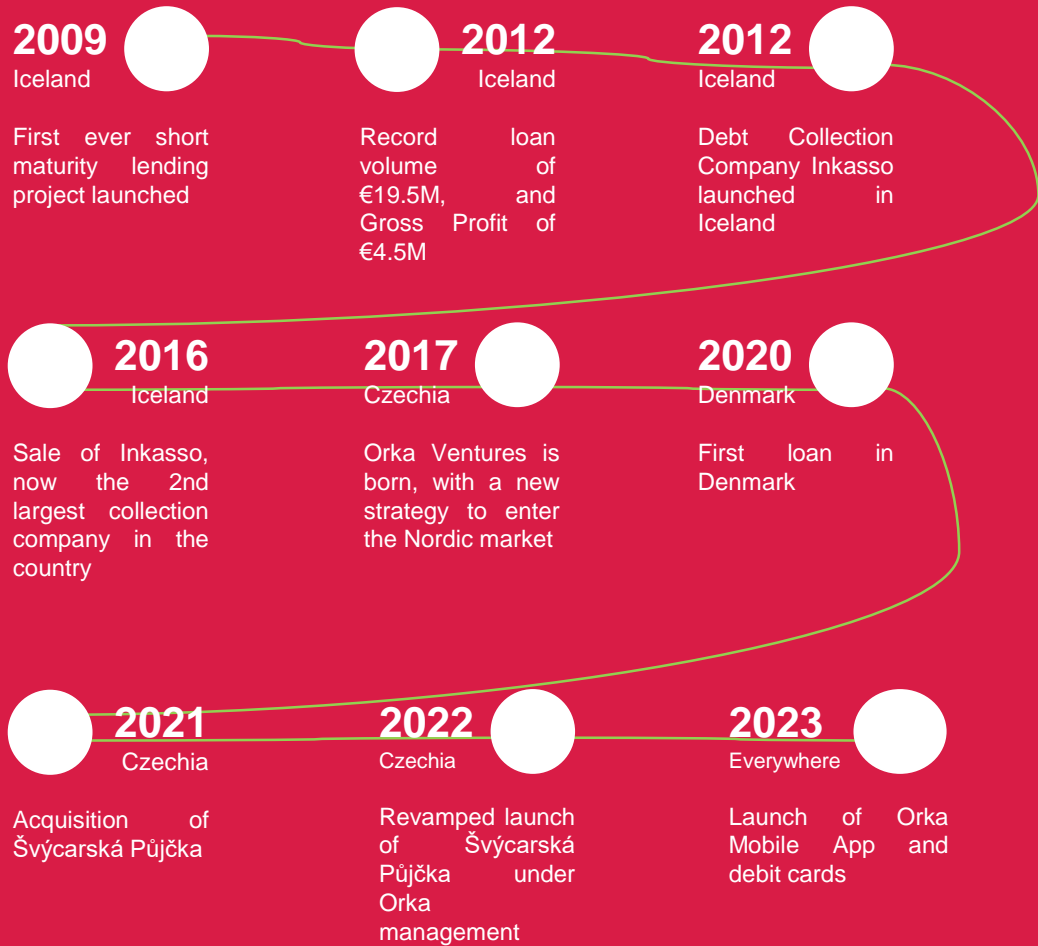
2009
Iceland

First ever short maturity lending project launched

2012
Iceland

Record loan volume of €19.5M, and Gross Profit of €4.5M

2012
Iceland

Debt Collection Company Inkasso launched in Iceland

2016
Iceland

Sale of Inkasso, now the 2nd largest collection company in the country

2017
Czechia

Orka Ventures is born, with a new strategy to enter the Nordic market

2020
Denmark

First loan in Denmark

2021
Czechia

Acquisition of Švýcarská Půjčka

2022
Czechia

Revamped launch of Švýcarská Půjčka under Orka management

2023
Everywhere

Launch of Orka Mobile App and debit cards